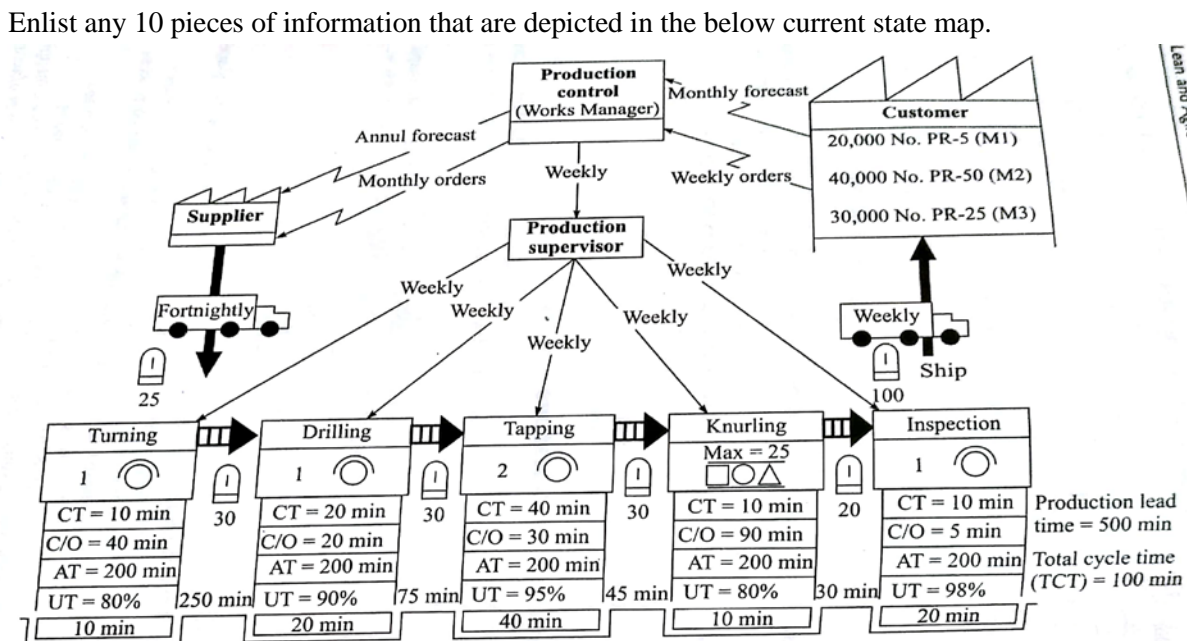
Enlist any 10 pieces of information that are depicted in the below current state map.

Production control (Works Manager)

Monthly forecast

Customer
20,000 No. PR-5 (M1)
40,000 No. PR-50 (M2)
30,000 No. PR-25 (M3)

Annul forecast

Monthly orders

Weekly

Weekly orders

Supplier

Production supervisor

Weekly

Weekly

Weekly

Weekly

Weekly

Weekly

Fortnightly

Weekly

I
25

I
100

Ship

Turning
1
CT = 10 min
C/O = 40 min
AT = 200 min
UT = 80%

I
30

Drilling
1
CT = 20 min
C/O = 20 min
AT = 200 min
UT = 90%

I
30

Tapping
2
CT = 40 min
C/O = 30 min
AT = 200 min
UT = 95%

I
30

Knurling
Max = 25
CT = 10 min
C/O = 90 min
AT = 200 min
UT = 80%

I
20

Inspection
1
CT = 10 min
C/O = 5 min
AT = 200 min
UT = 98%

Production lead time = 500 min
Total cycle time (TCT) = 100 min

10 min | 250 min | 20 min | 75 min | 40 min | 45 min | 10 min | 30 min | 20 min

Lean and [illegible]